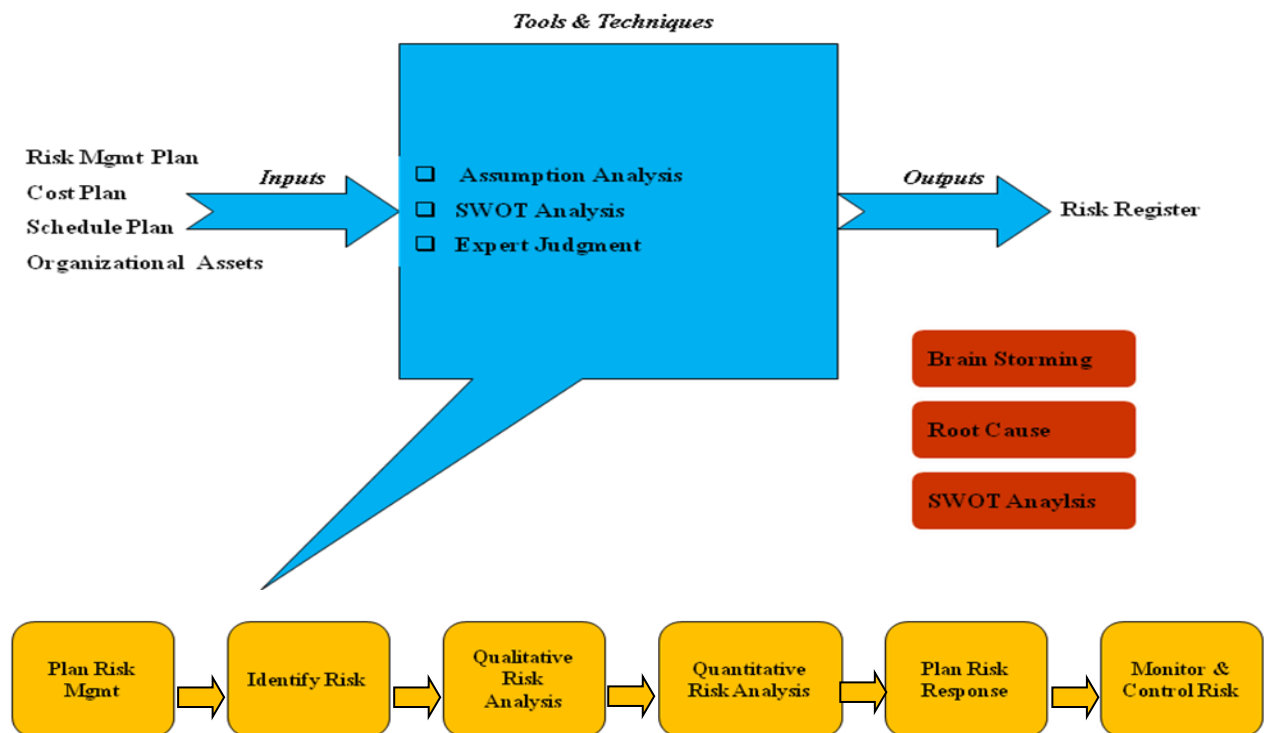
Tools & Techniques

Risk Mgmt Plan
Cost Plan
Schedule Plan
Organizational Assets

Inputs

- Assumption Analysis
- SWOT Analysis
- Expert Judgment

Outputs

Risk Register

Brain Storming

Root Cause

SWOT Anaylsis

Plan Risk Mgmt

Identify Risk

Qualitative Risk Analysis

Quantitative Risk Analysis

Plan Risk Response

Monitor & Control Risk